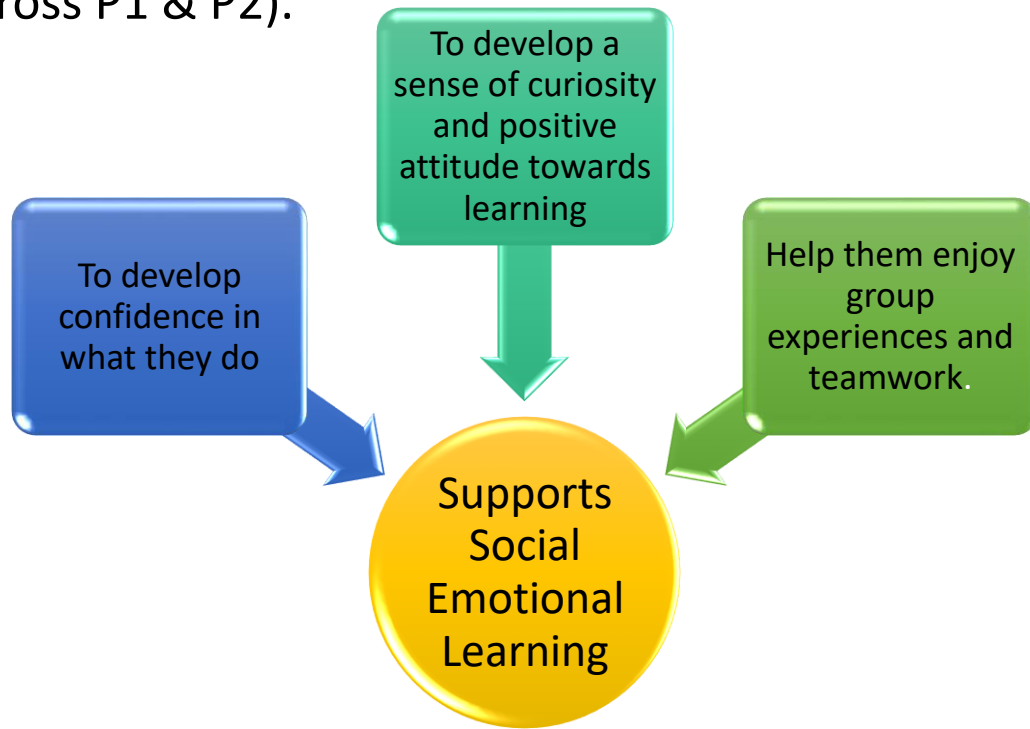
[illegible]ross P1 & P2).

To develop a sense of curiosity and positive attitude towards learning

To develop confidence in what they do

Help them enjoy group experiences and teamwork.

Supports Social Emotional Learning